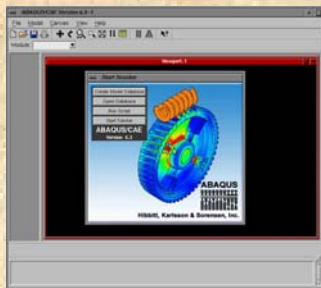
ABAQUS/CAE Version 6.3-1

File Model Canvas View Help

Module:

Viewport: 1

Start Session

Create Model Database

Open Database

Run Script

Start Tutorial

ABAQUS/CAE

Version 6.3

ABAQUS

Hibbitt, Karlsson & Sorensen, Inc.